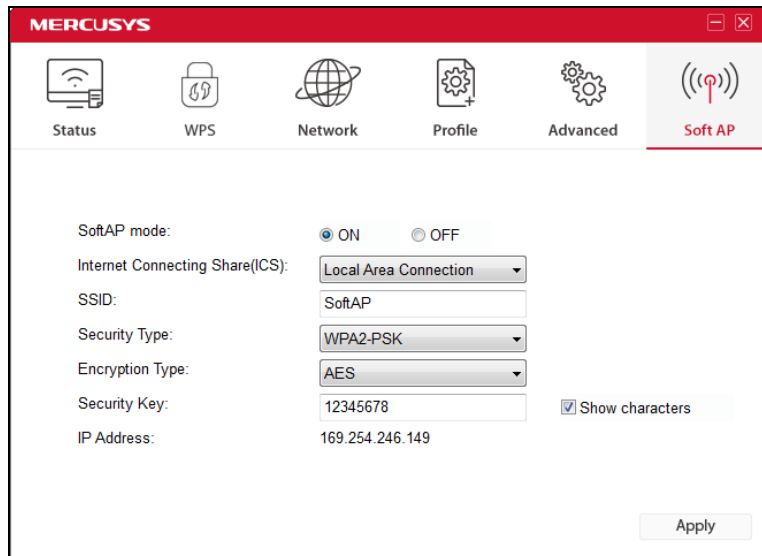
MERCUSYS

Status
WPS
Network
Profile
Advanced
Soft AP

SoftAP mode: ON OFF
Internet Connecting Share(ICS): Local Area Connection
SSID: SoftAP
Security Type: WPA2-PSK
Encryption Type: AES
Security Key: 12345678 Show characters
IP Address: 169.254.246.149

Apply